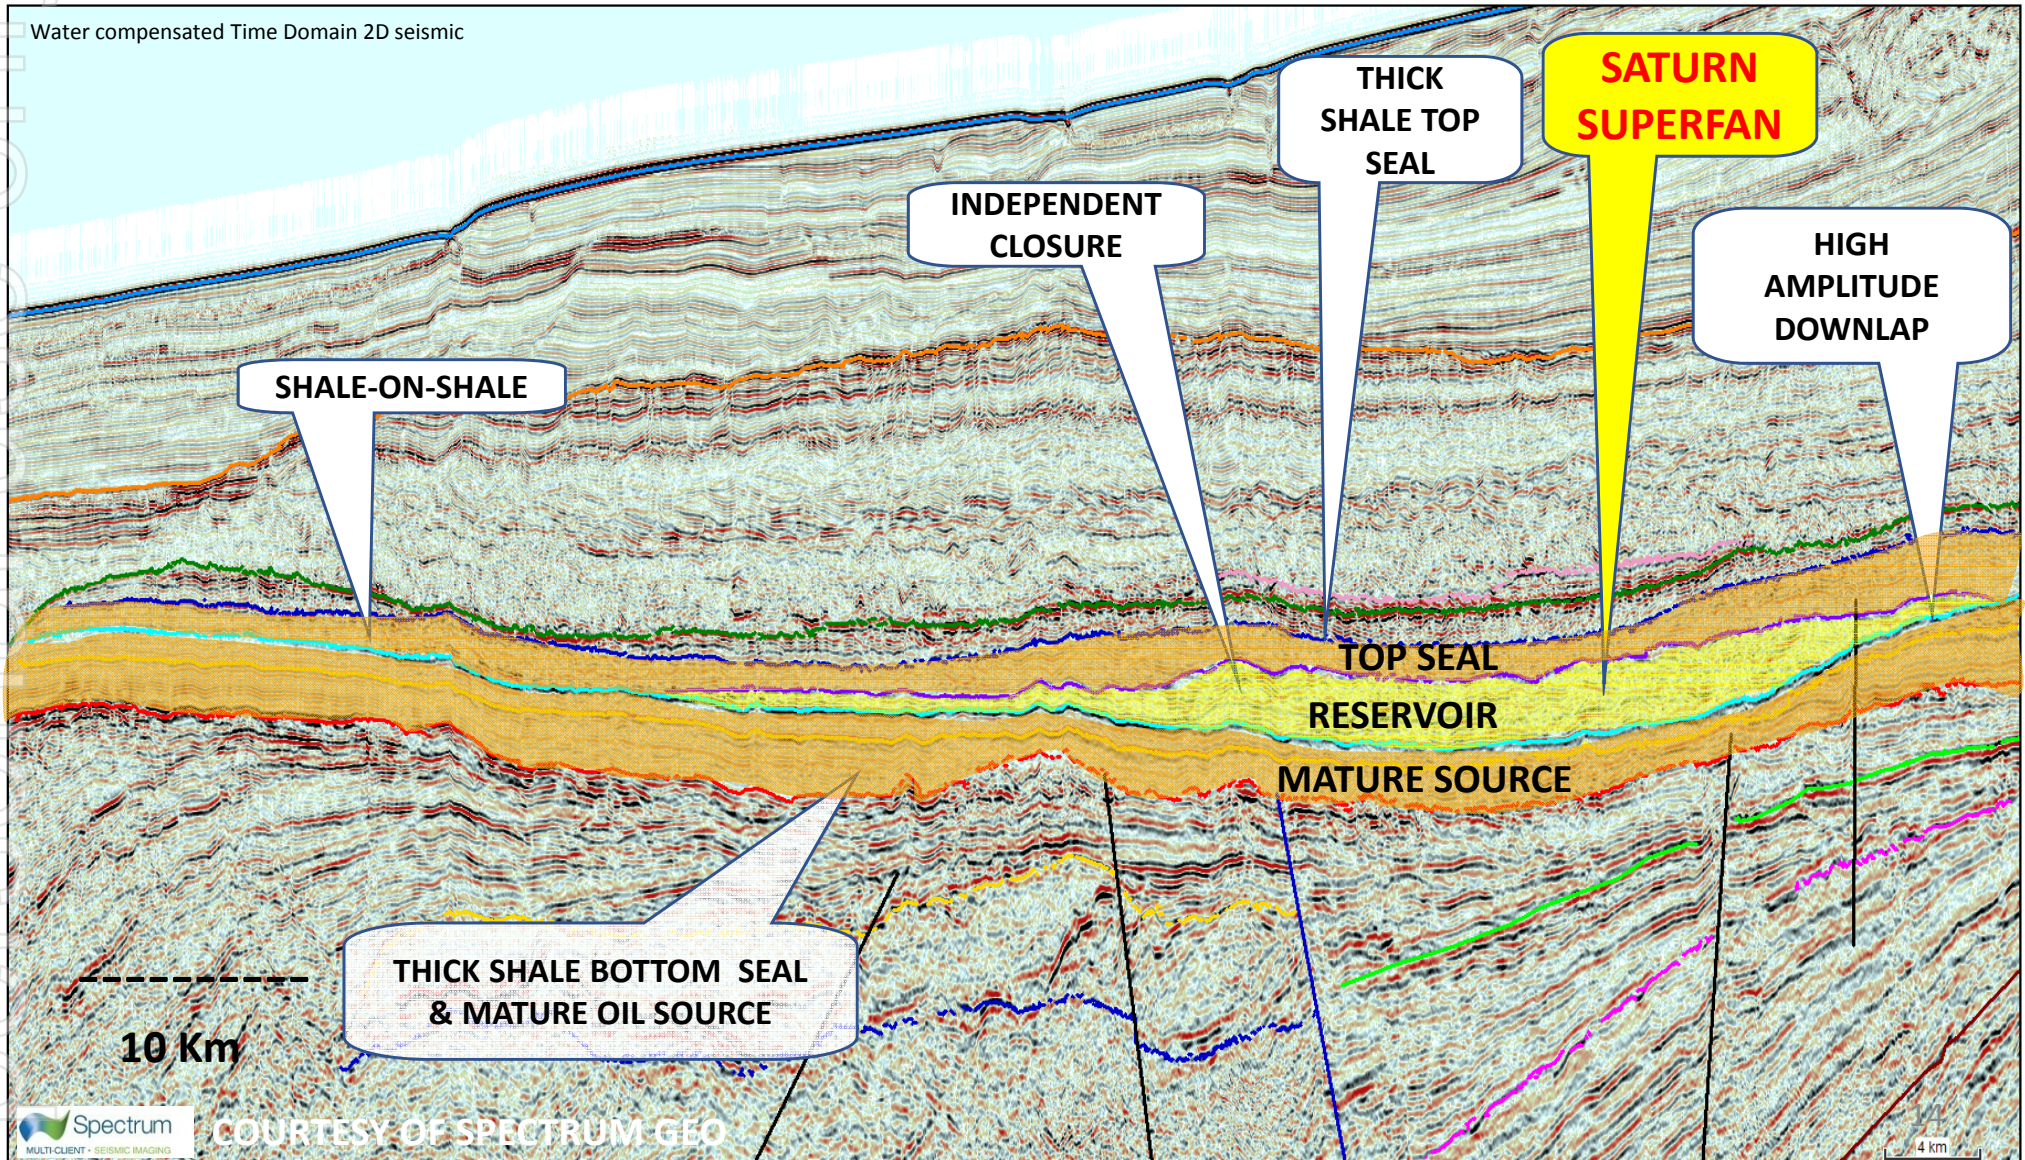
Water compensated Time Domain 2D seismic

SATURN SUPERFAN

THICK SHALE TOP SEAL

INDEPENDENT CLOSURE

HIGH AMPLITUDE DOWNLAP

SHALE-ON-SHALE

TOP SEAL

RESERVOIR

MATURE SOURCE

THICK SHALE BOTTOM SEAL & MATURE OIL SOURCE

10 Km

Spectrum
MULTI-CLIENT • SEISMIC IMAGING

COURTESY OF SPECTRUM GEO

4 km